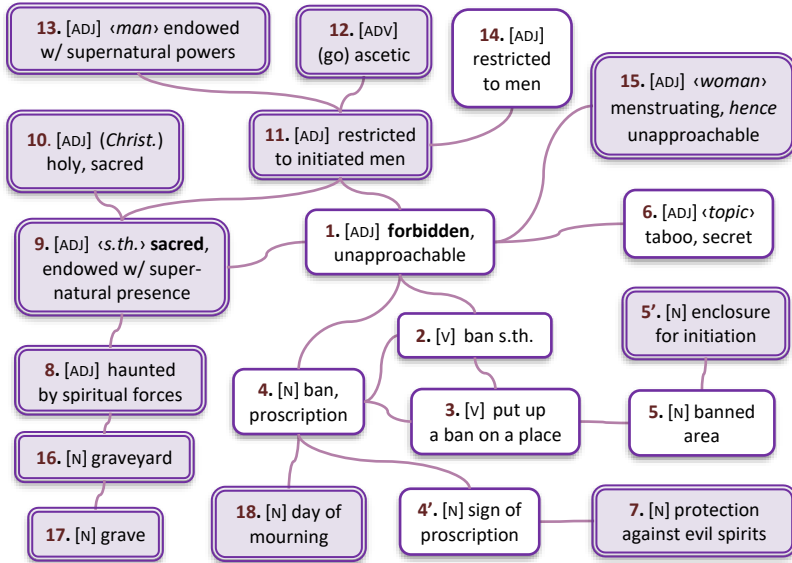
13. [ADJ] ‹man› endowed w/ supernatural powers

12. [ADV] (go) ascetic

14. [ADJ] restricted to men

15. [ADJ] ‹woman› menstruating, hence unapproachable

10. [ADJ] (Christ.) holy, sacred

11. [ADJ] restricted to initiated men

1. [ADJ] forbidden, unapproachable

6. [ADJ] ‹topic› taboo, secret

9. [ADJ] ‹s.th.› sacred, endowed w/ supernatural presence

2. [V] ban s.th.

5'. [N] enclosure for initiation

8. [ADJ] haunted by spiritual forces

4. [N] ban, proscription

3. [V] put up a ban on a place

5. [N] banned area

16. [N] graveyard

17. [N] grave

18. [N] day of mourning

4'. [N] sign of proscription

7. [N] protection against evil spirits